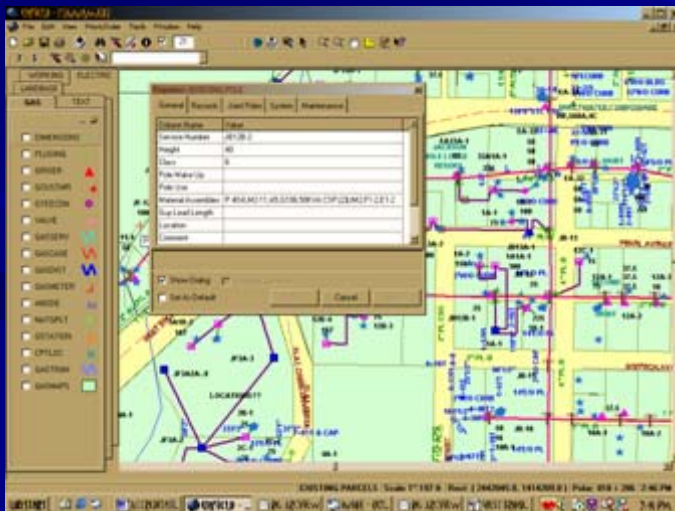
File Edit View Tools Window Help

WORKING ELECTRIC
LANDBASE
GAS TEXT

DIMENSIONS
FLOWING
GRISER
GOLSTAR
STEECON
VALVE
GASSERV
GASCASE
GASDIST
GASMETER
ANODE
NATSPLT
STATION
CPSLEC
GASTRAN
GASMAPS

General Records Joint Poles System Maintenance

| Column Name | Value |
|---|---|
| Service Number | J612B-2 |
| Height | 40 |
| Class | 6 |
| Pole Make Up | |
| Pole Use | |
| Material Assemblies | |
| Guy Lead Length | |
| Location | |
| Comment | |

Show Dialog
Set As Default
Cancel

LOCATION ??

EXISTING PARCELS Scale 1":100 ft

2:46 PM